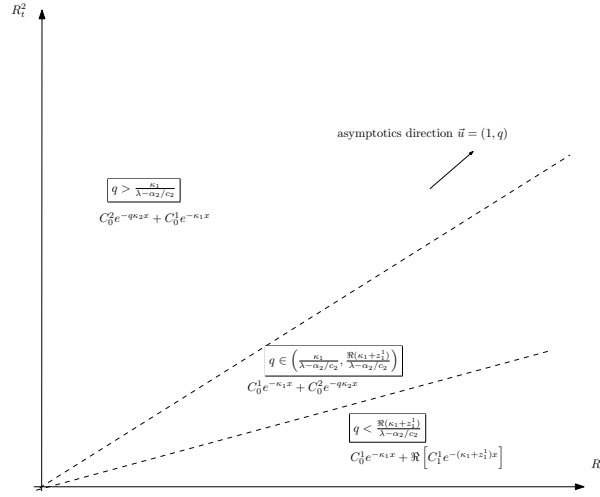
$R_t^2$

asymptotics direction $\vec{u} = (1, q)$

$q > \frac{\kappa_1}{\lambda - \alpha_2/c_2}$

$C_0^2 e^{-q\kappa_2 x} + C_0^1 e^{-\kappa_1 x}$

$q \in \left( \frac{\kappa_1}{\lambda - \alpha_2/c_2}, \frac{\Re(\kappa_1 + z_1^1)}{\lambda - \alpha_2/c_2} \right)$

$C_0^1 e^{-\kappa_1 x} + C_0^2 e^{-q\kappa_2 x}$

$q < \frac{\Re(\kappa_1 + z_1^1)}{\lambda - \alpha_2/c_2}$

$C_0^1 e^{-\kappa_1 x} + \Re \left[ C_1^1 e^{-(\kappa_1 + z_1^1)x} \right]$

$R$